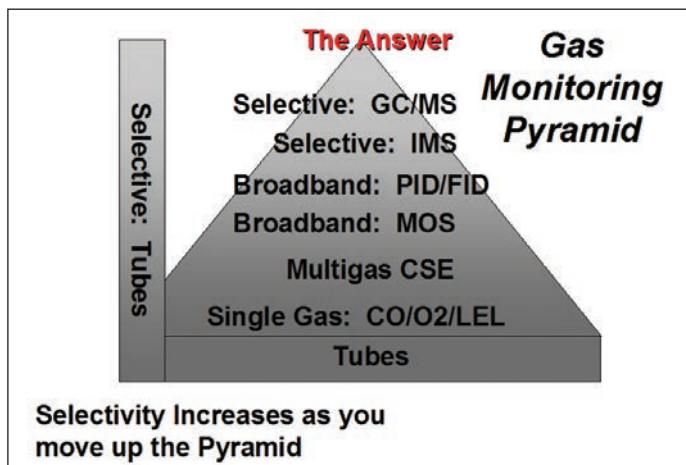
The Answer

Gas Monitoring Pyramid

Selective: Tubes

Selective: GC/MS
Selective: IMS
Broadband: PID/FID
Broadband: MOS
Multigas CSE
Single Gas: CO/O2/LEL
Tubes

Selectivity Increases as you move up the Pyramid